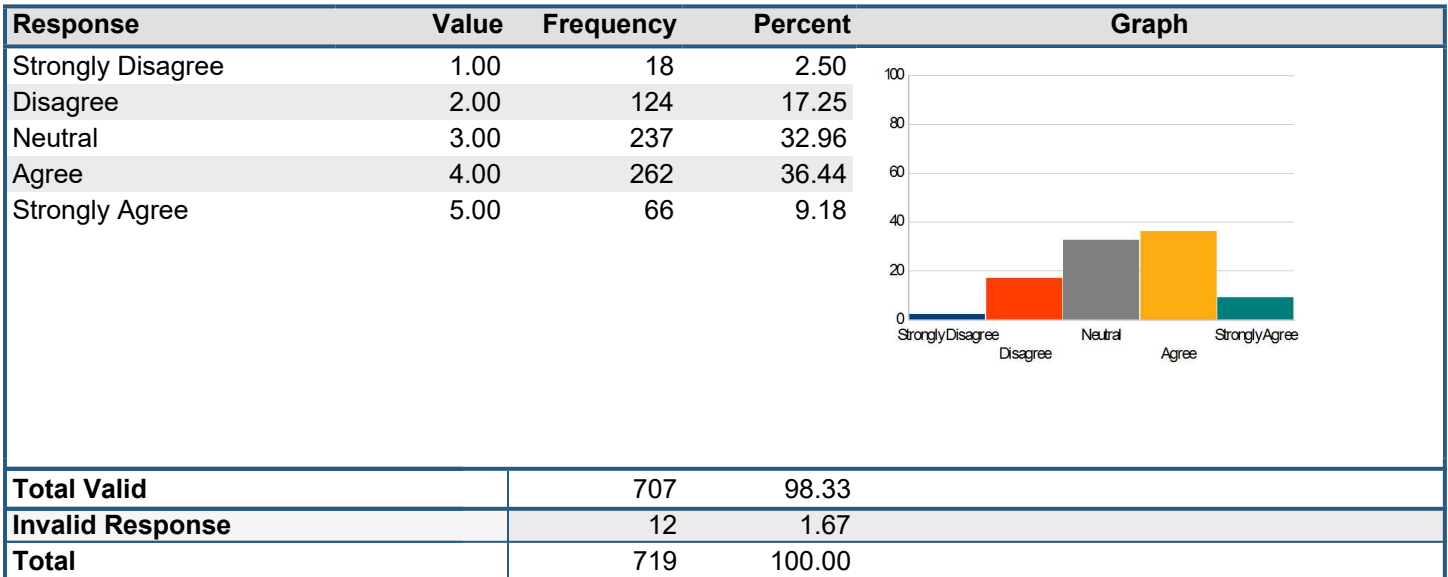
| Response | Value | Frequency | Percent | Graph |
|---|---|---|---|---|
| Strongly Disagree | 1.00 | 18 | 2.50 | |
| Disagree | 2.00 | 124 | 17.25 | |
| Neutral | 3.00 | 237 | 32.96 | |
| Agree | 4.00 | 262 | 36.44 | |
| Strongly Agree | 5.00 | 66 | 9.18 | |
| Total Valid | | 707 | 98.33 | |
| Invalid Response | | 12 | 1.67 | |
| Total | | 719 | 100.00 | |

100
80
60
40
20
0
Strongly Disagree
Disagree
Neutral
Agree
Strongly Agree